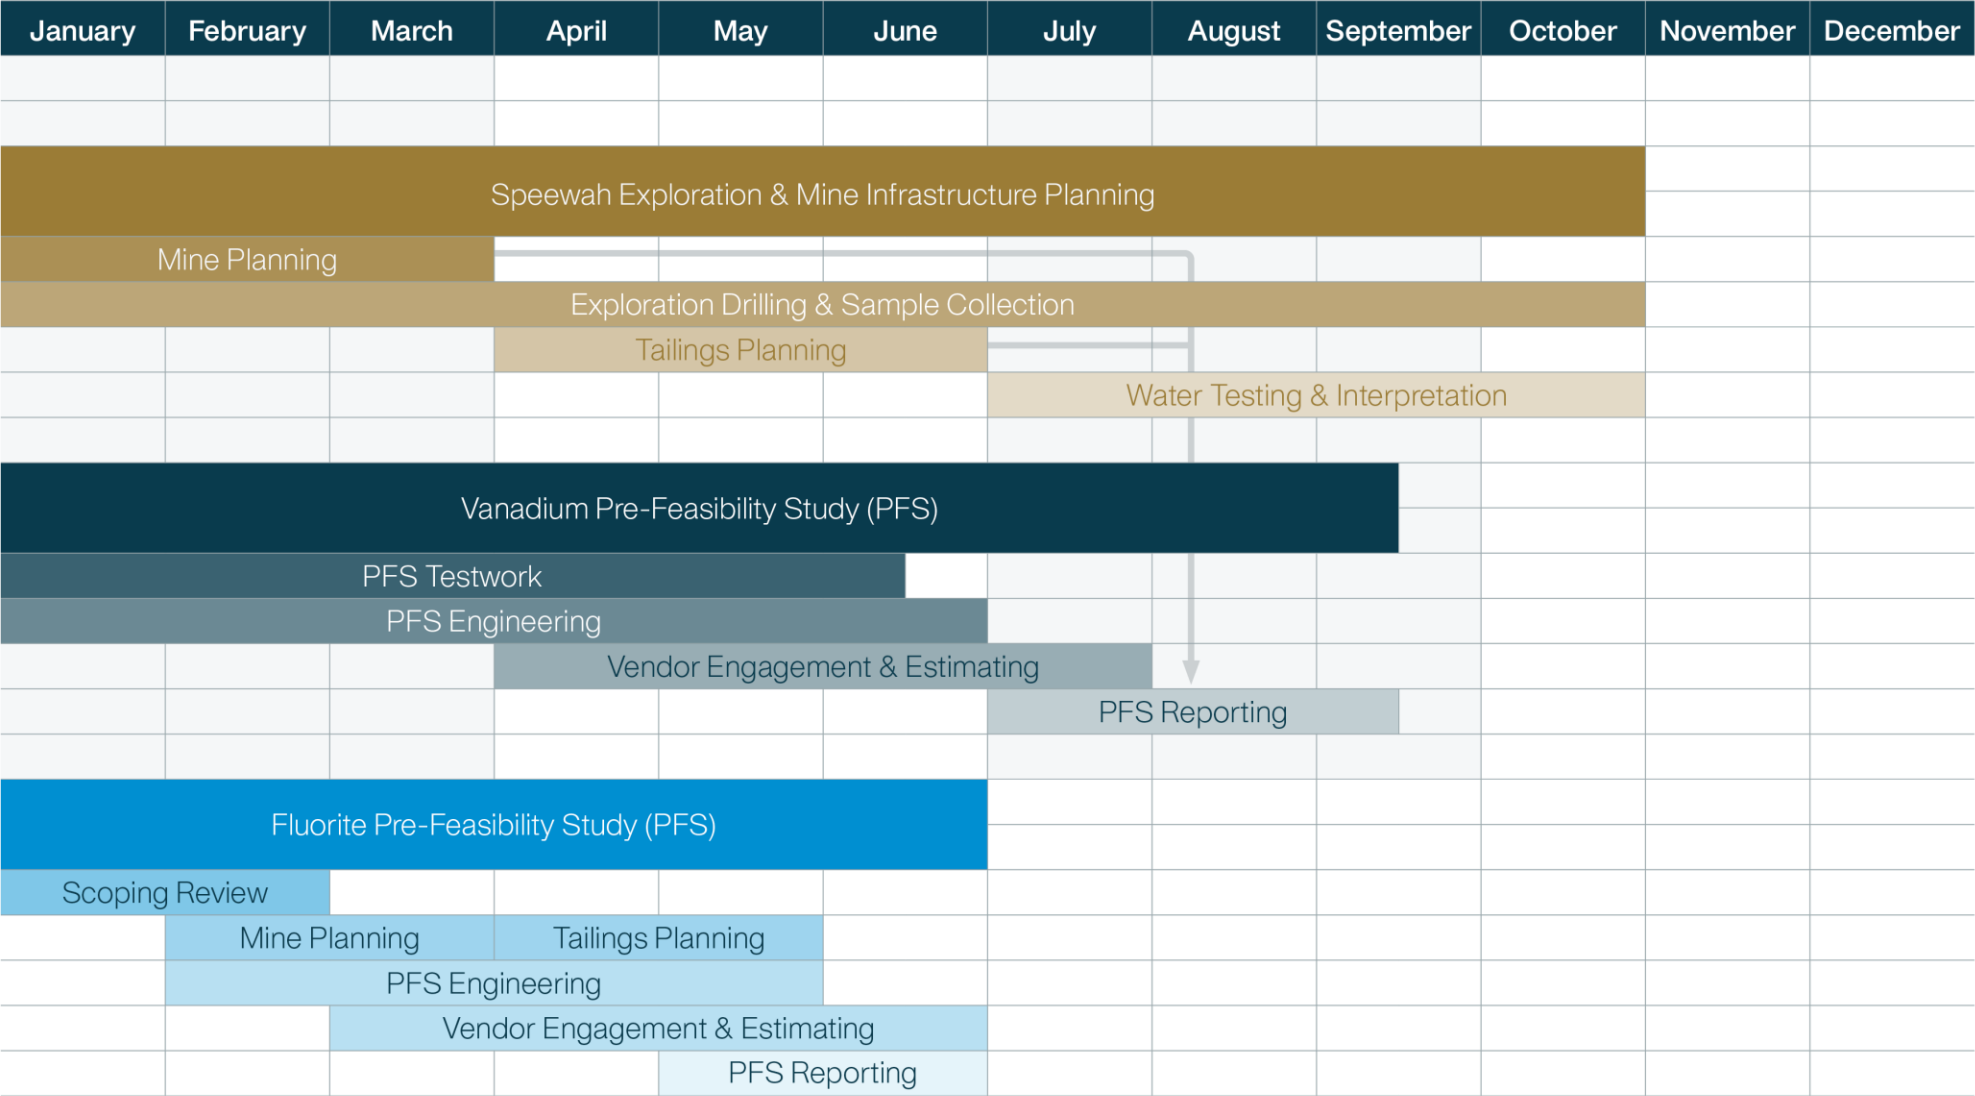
| January | February | March | April | May | June | July | August | September | October | November | December |
|---|---|---|---|---|---|---|---|---|---|---|---|

Speewah Exploration & Mine Infrastructure Planning

Mine Planning

Exploration Drilling & Sample Collection

Tailings Planning

Water Testing & Interpretation

Vanadium Pre-Feasibility Study (PFS)

PFS Testwork

PFS Engineering

Vendor Engagement & Estimating

PFS Reporting

Fluorite Pre-Feasibility Study (PFS)

Scoping Review

Mine Planning

Tailings Planning

PFS Engineering

Vendor Engagement & Estimating

PFS Reporting